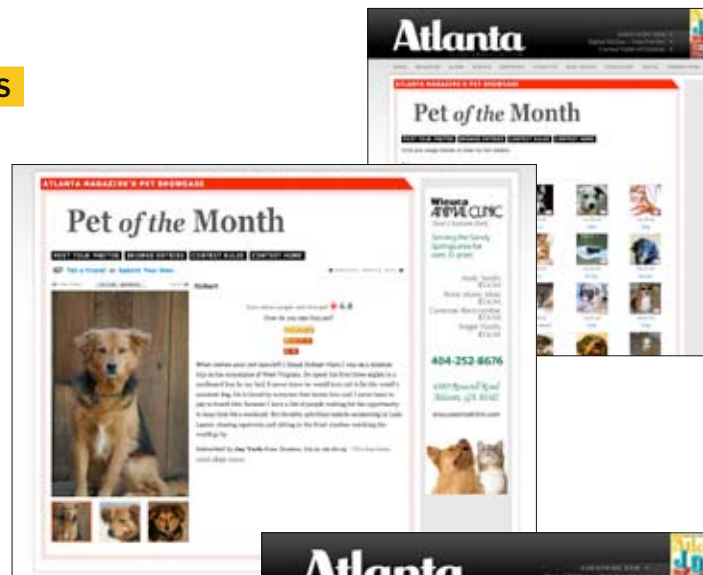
s

Atlanta

ATLANTA MAGAZINE'S PET SHOWCASE

Pet of the Month

ATLANTA MAGAZINE'S PET SHOWCASE

Pet of the Month

POST YOUR PHOTOS BROWSE ENTRIES CONTEST RULES CONTEST HOME

Tell a Friend! Submit Your Own

Wieuca ANIMAL CLINIC

404-252-8676

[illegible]

Atlanta